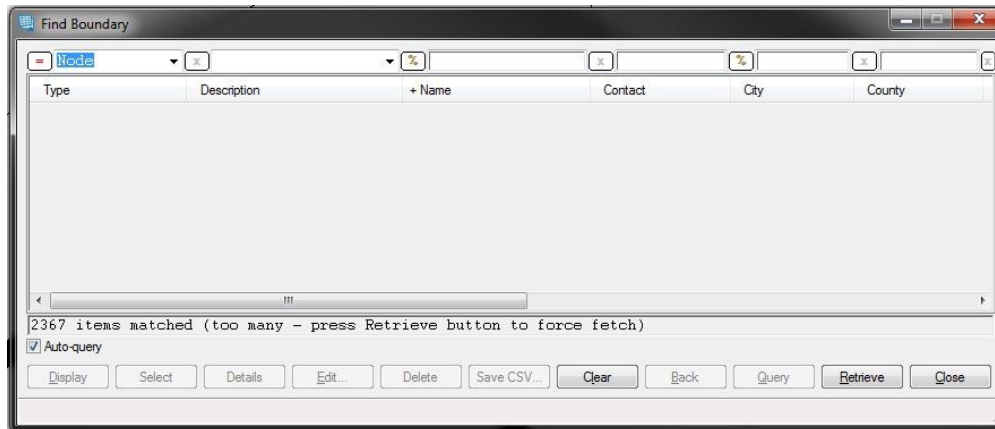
Find Boundary

= Node x % x % x x

| Type | Description | + Name | Contact | City | County |
|---|---|---|---|---|---|

2367 items matched (too many - press Retrieve button to force fetch)

Auto-query

Display Select Details Edit... Delete Save CSV... Clear Back Query Retrieve Close